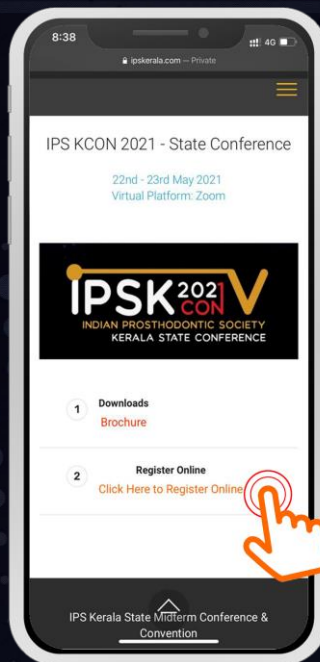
8:38

4G

ipskerala.com — Private

IPS KCON 2021 - State Conference

22nd - 23rd May 2021
Virtual Platform: Zoom

IPSK 2021 CON V
INDIAN PROSTHODONTIC SOCIETY
KERALA STATE CONFERENCE

1 Downloads
Brochure

2 Register Online
Click Here to Register Online

IPS Kerala State Midterm Conference & Convention